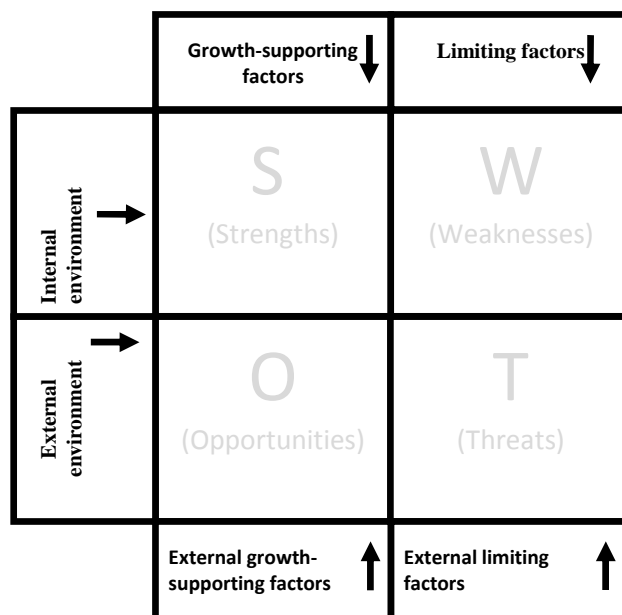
| | Growth-supporting factors | Limiting factors |
|---|---|---|
| Internal environment | S (Strengths) | W (Weaknesses) |
| External environment | O (Opportunities) | T (Threats) |
| | External growth-supporting factors | External limiting factors |